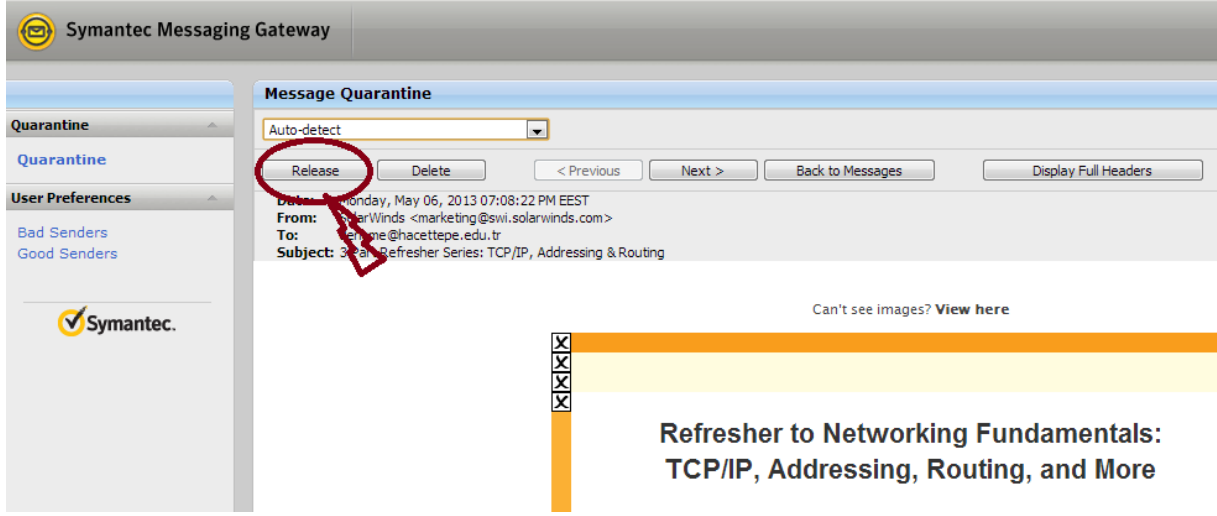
Symantec Messaging Gateway

Quarantine

Quarantine

User Preferences

Bad Senders
Good Senders

Symantec.

Message Quarantine

Auto-detect

Release | Delete | < Previous | Next > | Back to Messages | Display Full Headers

Date: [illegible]onday, May 06, 2013 07:08:22 PM EEST
From: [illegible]larWinds <marketing@swi.solarwinds.com>
To: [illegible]me@hacettepe.edu.tr
Subject: 3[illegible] Refresher Series: TCP/IP, Addressing & Routing

Can't see images? View here

Refresher to Networking Fundamentals: TCP/IP, Addressing, Routing, and More